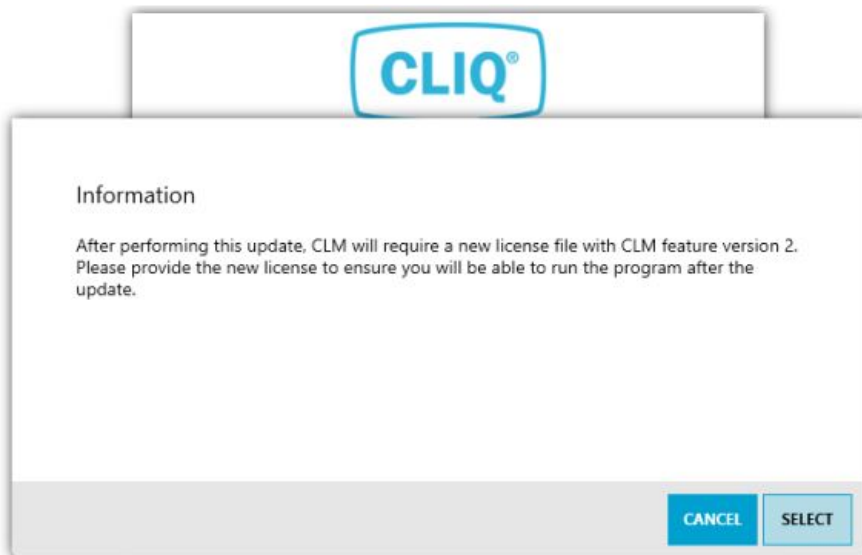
CLIQ®

Information

After performing this update, CLM will require a new license file with CLM feature version 2. Please provide the new license to ensure you will be able to run the program after the update.

CANCEL SELECT